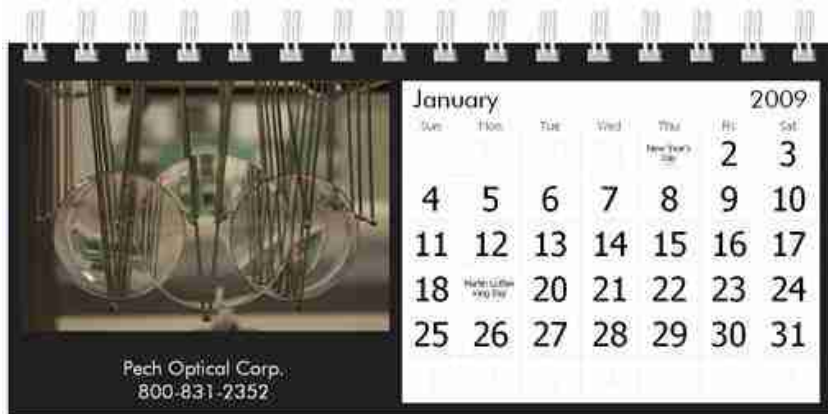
January 2009

| Sun | Mon | Tue | Wed | Thu | Fri | Sat |
|---|---|---|---|---|---|---|
| | | | | New Year's Day | 2 | 3 |
| 4 | 5 | 6 | 7 | 8 | 9 | 10 |
| 11 | 12 | 13 | 14 | 15 | 16 | 17 |
| 18 | Martin Luther King Day | 20 | 21 | 22 | 23 | 24 |
| 25 | 26 | 27 | 28 | 29 | 30 | 31 |

Pech Optical Corp.
800-831-2352